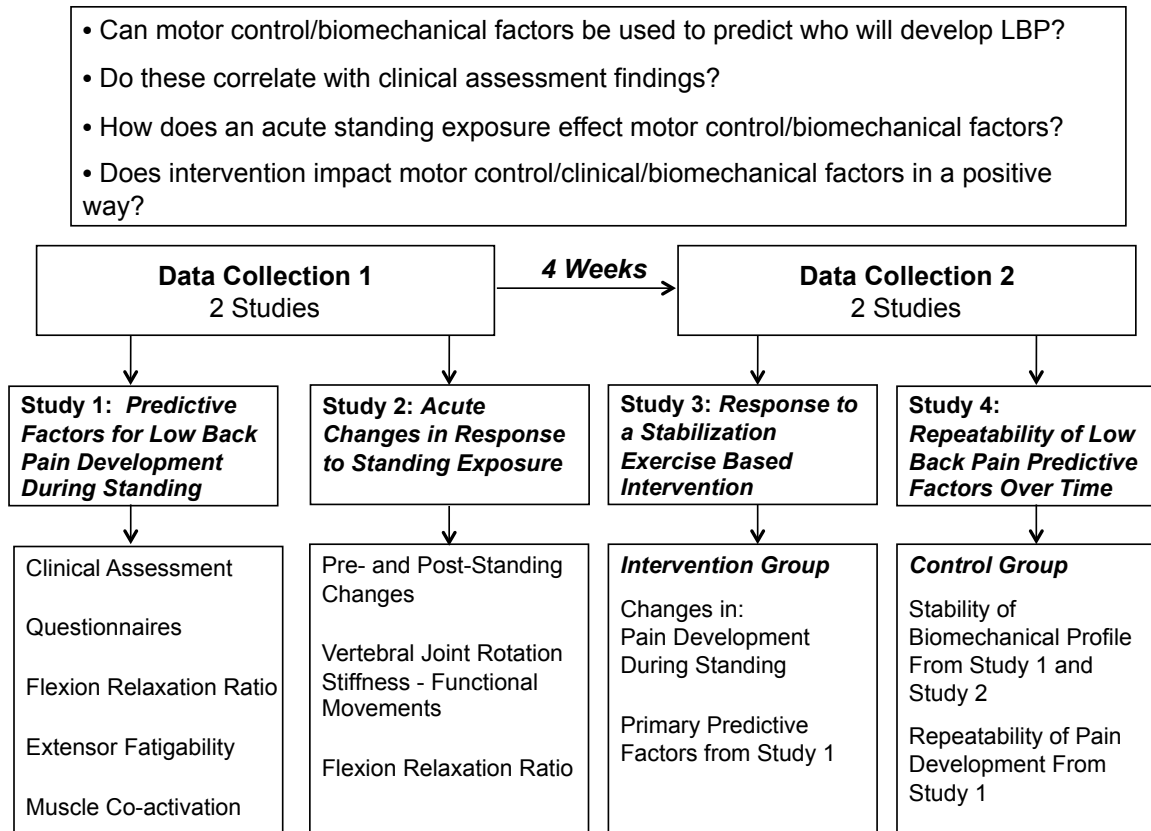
• Can motor control/biomechanical factors be used to predict who will develop LBP?

• Do these correlate with clinical assessment findings?

• How does an acute standing exposure effect motor control/biomechanical factors?

• Does intervention impact motor control/clinical/biomechanical factors in a positive way?

**Data Collection 1**
2 Studies

*4 Weeks*

**Data Collection 2**
2 Studies

**Study 1:** ***Predictive Factors for Low Back Pain Development During Standing***

**Study 2:** ***Acute Changes in Response to Standing Exposure***

**Study 3:** ***Response to a Stabilization Exercise Based Intervention***

**Study 4:** ***Repeatability of Low Back Pain Predictive Factors Over Time***

Clinical Assessment

Questionnaires

Flexion Relaxation Ratio

Extensor Fatigability

Muscle Co-activation

Pre- and Post-Standing Changes

Vertebral Joint Rotation Stiffness - Functional Movements

Flexion Relaxation Ratio

***Intervention Group***

Changes in:
Pain Development During Standing

Primary Predictive Factors from Study 1

***Control Group***

Stability of Biomechanical Profile From Study 1 and Study 2

Repeatability of Pain Development From Study 1